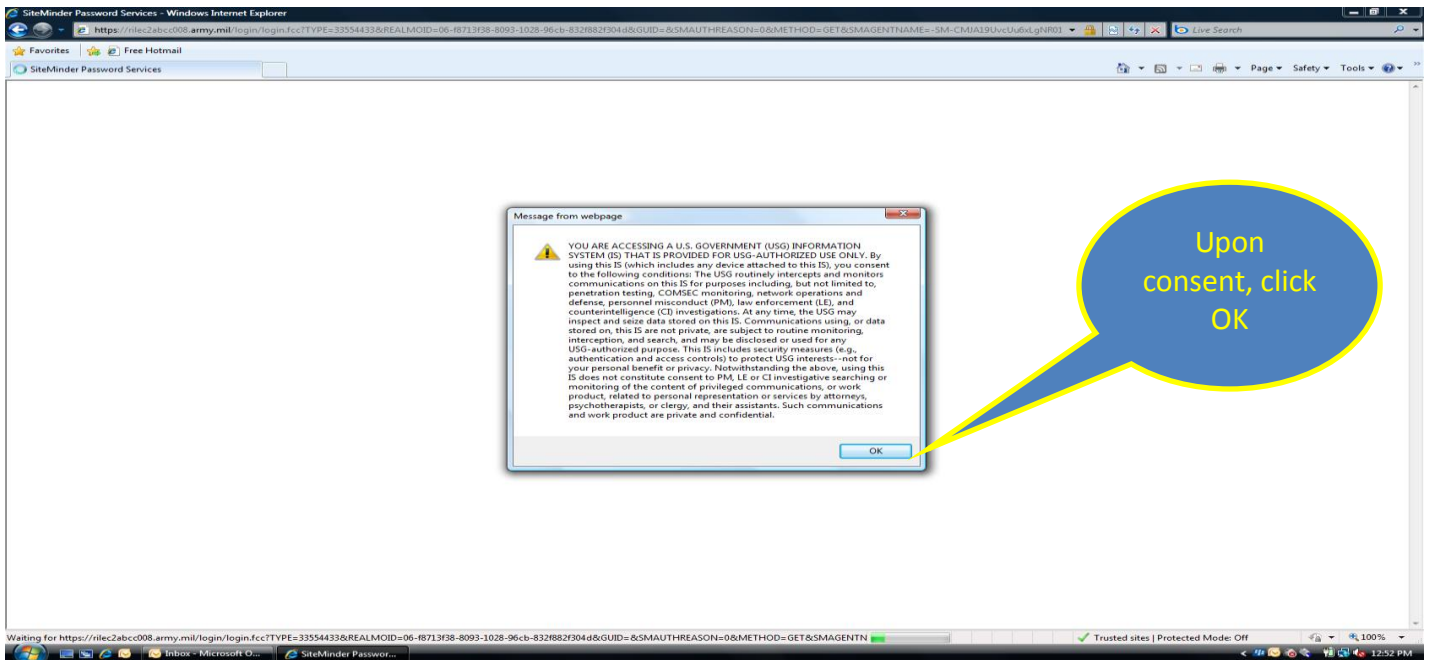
SiteMinder Password Services - Windows Internet Explorer

https://rilec2abcc008.army.mil/login/login.fcc?TYPE=33554433&REALMOID=06-f8713f38-8093-1028-96cb-832f882f304d&GUID=&SMAUTHREASON=0&METHOD=GET&SMAGENTNAME=-SM-CMJA19UvcUu6xLgNR01

Live Search

Favorites | Free Hotmail

SiteMinder Password Services

Page ▾ Safety ▾ Tools ▾

Message from webpage

YOU ARE ACCESSING A U.S. GOVERNMENT (USG) INFORMATION SYSTEM (IS) THAT IS PROVIDED FOR USG-AUTHORIZED USE ONLY. By using this IS (which includes any device attached to this IS), you consent to the following conditions: The USG routinely intercepts and monitors communications on this IS for purposes including, but not limited to, penetration testing, COMSEC monitoring, network operations and defense, personnel misconduct (PM), law enforcement (LE), and counterintelligence (CI) investigations. At any time, the USG may inspect and seize data stored on this IS. Communications using, or data stored on, this IS are not private, are subject to routine monitoring, interception, and search, and may be disclosed or used for any USG-authorized purpose. This IS includes security measures (e.g., authentication and access controls) to protect USG interests--not for your personal benefit or privacy. Notwithstanding the above, using this IS does not constitute consent to PM, LE or CI investigative searching or monitoring of the content of privileged communications, or work product, related to personal representation or services by attorneys, psychotherapists, or clergy, and their assistants. Such communications and work product are private and confidential.

OK

Upon consent, click OK

Waiting for https://rilec2abcc008.army.mil/login/login.fcc?TYPE=33554433&REALMOID=06-f8713f38-8093-1028-96cb-832f882f304d&GUID=&SMAUTHREASON=0&METHOD=GET&SMAGENTN

Trusted sites | Protected Mode: Off

100%

Inbox - Microsoft O...

SiteMinder Passwor...

12:52 PM